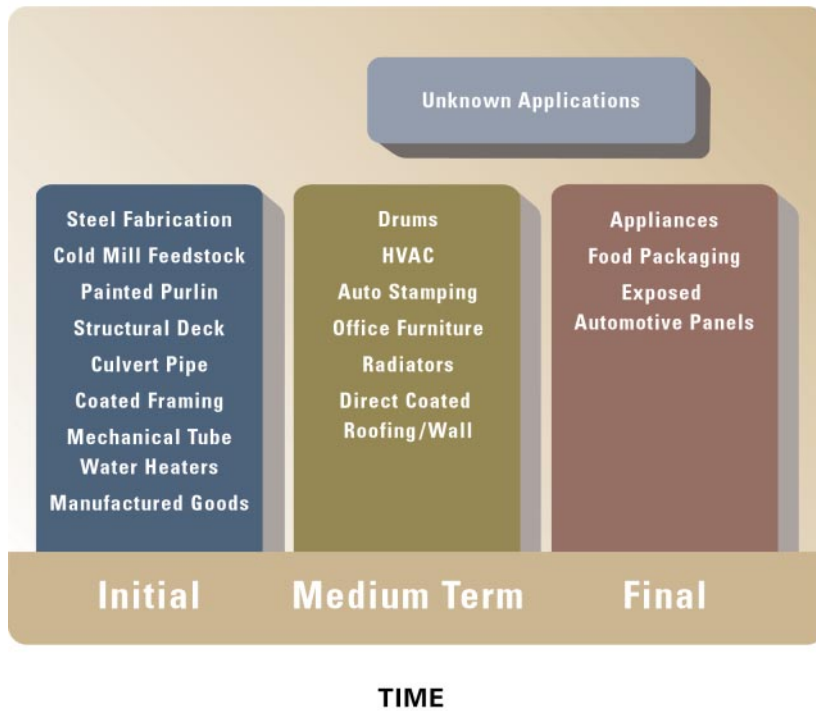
Unknown Applications

Steel Fabrication
Cold Mill Feedstock
Painted Purlin
Structural Deck
Culvert Pipe
Coated Framing
Mechanical Tube
Water Heaters
Manufactured Goods

Drums
HVAC
Auto Stamping
Office Furniture
Radiators
Direct Coated Roofing/Wall

Appliances
Food Packaging
Exposed Automotive Panels

Initial

Medium Term

Final

TIME